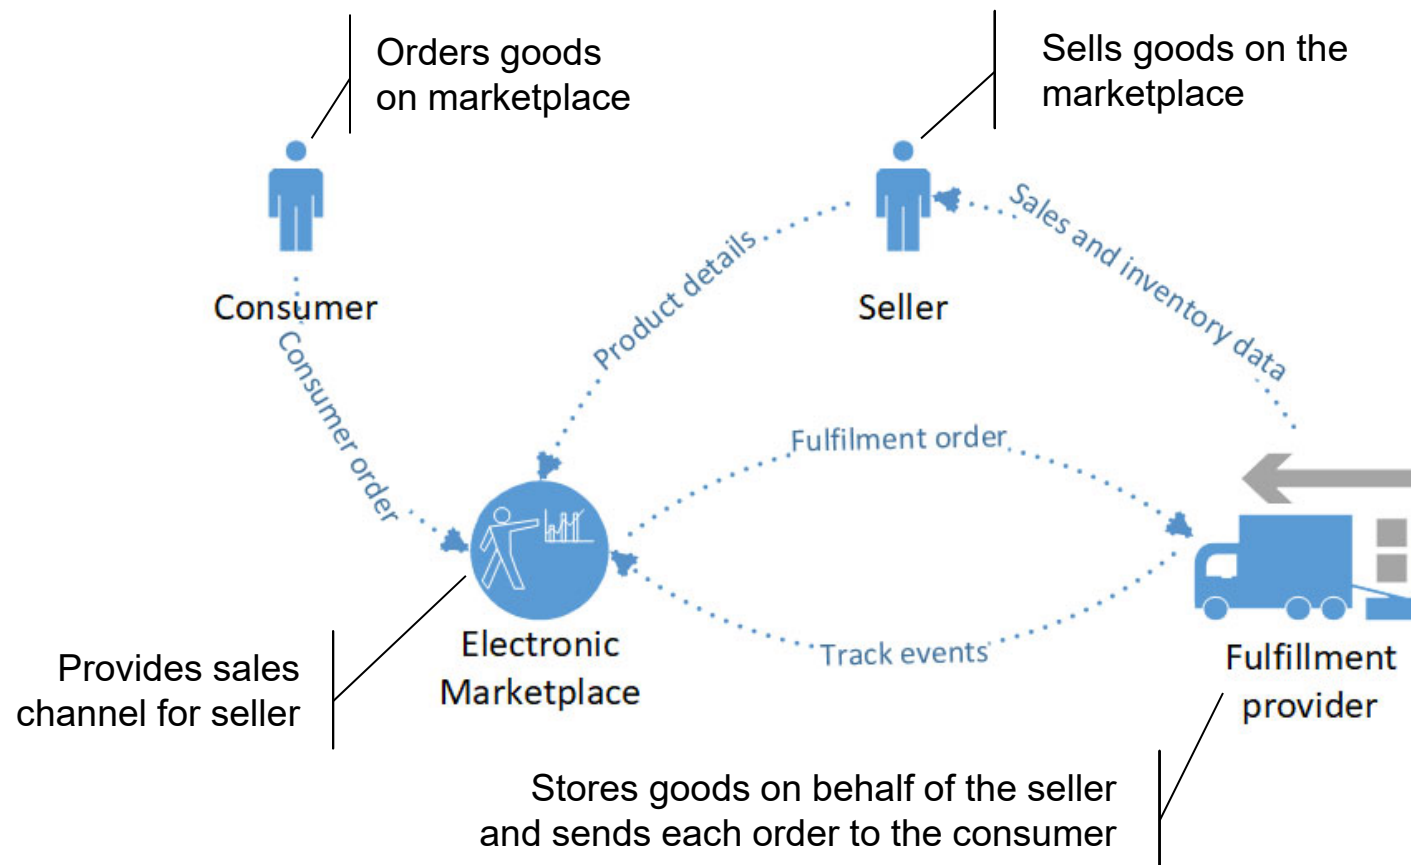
Orders goods on marketplace

Sells goods on the marketplace

Consumer

Seller

Product details

Sales and inventory data

Consumer order

Fulfilment order

Track events

Electronic Marketplace

Fulfillment provider

Provides sales channel for seller

Stores goods on behalf of the seller and sends each order to the consumer